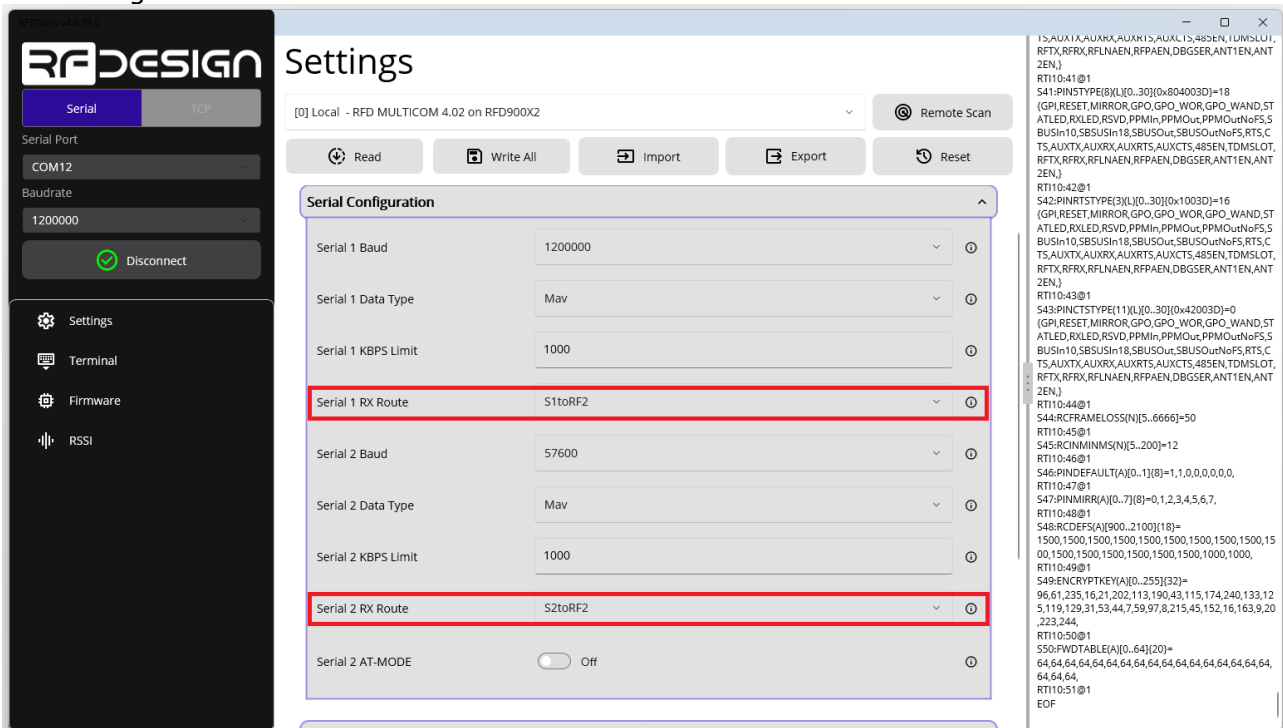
RFDTools v4.0.19.0

RFDESIGN

Serial
TCP

Serial Port
COM12
Baudrate
1200000

Disconnect

Settings
Terminal
Firmware
RSSI

Settings

[0] Local - RFD MULTICOM 4.02 on RFD900X2

Remote Scan

Read
Write All
Import
Export
Reset

Serial Configuration

| | |
|---|---|
| Serial 1 Baud | 1200000 |
| Serial 1 Data Type | Mav |
| Serial 1 KBPS Limit | 1000 |
| Serial 1 RX Route | S1toRF2 |
| Serial 2 Baud | 57600 |
| Serial 2 Data Type | Mav |
| Serial 2 KBPS Limit | 1000 |
| Serial 2 RX Route | S2toRF2 |
| Serial 2 AT-MODE | Off |

TS,AUXTX,AUXRX,AUXRTS,AUXCTS,485EN,TDMSLOT,RFTX,RFRX,RFLNAEN,RFPAEN,DBGSER,ANT1EN,ANT2EN,}
RTI10:41@1
S41:PINSTYPE(8)(L)[0..30]{0x804003D}=18
{GPI,RESET,MIRROR,GPO,GPO_WOR,GPO_WAND,STATLED,RXLED,RSVD,PPMIn,PPMOut,PPMOutNoFS,SBUSIn10,SBSUSIn18,SBUSOut,SBUSOutNoFS,RTS,CTS,AUXTX,AUXRX,AUXRTS,AUXCTS,485EN,TDMSLOT,RFTX,RFRX,RFLNAEN,RFPAEN,DBGSER,ANT1EN,ANT2EN,}
RTI10:42@1
S42:PINRTSTYPE(3)(L)[0..30]{0x1003D}=16
{GPI,RESET,MIRROR,GPO,GPO_WOR,GPO_WAND,STATLED,RXLED,RSVD,PPMIn,PPMOut,PPMOutNoFS,SBUSIn10,SBSUSIn18,SBUSOut,SBUSOutNoFS,RTS,CTS,AUXTX,AUXRX,AUXRTS,AUXCTS,485EN,TDMSLOT,RFTX,RFRX,RFLNAEN,RFPAEN,DBGSER,ANT1EN,ANT2EN,}
RTI10:43@1
S43:PINCTSTYPE(11)(L)[0..30]{0x42003D}=0
{GPI,RESET,MIRROR,GPO,GPO_WOR,GPO_WAND,STATLED,RXLED,RSVD,PPMIn,PPMOut,PPMOutNoFS,SBUSIn10,SBSUSIn18,SBUSOut,SBUSOutNoFS,RTS,CTS,AUXTX,AUXRX,AUXRTS,AUXCTS,485EN,TDMSLOT,RFTX,RFRX,RFLNAEN,RFPAEN,DBGSER,ANT1EN,ANT2EN,}
RTI10:44@1
S44:RCFRAMELOSS(N)[5..6666]=50
RTI10:45@1
S45:RCINMINMS(N)[5..200]=12
RTI10:46@1
S46:PINDEFAULT(A)[0..1]{8}=1,1,0,0,0,0,0,0,
RTI10:47@1
S47:PINMIRR(A)[0..7]{8}=0,1,2,3,4,5,6,7,
RTI10:48@1
S48:RCDEFS(A)[900..2100]{18}=
1500,1500,1500,1500,1500,1500,1500,1500,1500,1500,1500,1500,1500,1500,1500,1000,1000,
RTI10:49@1
S49:ENCRYPTKEY(A)[0..255]{32}=
96,61,235,16,21,202,113,190,43,115,174,240,133,125,119,129,31,53,44,7,59,97,8,215,45,152,16,163,9,20,223,244,
RTI10:50@1
S50:FWDTABLE(A)[0..64]{20}=
64,64,64,64,64,64,64,64,64,64,64,64,64,64,64,64,64,64,64,64,
RTI10:51@1
EOF